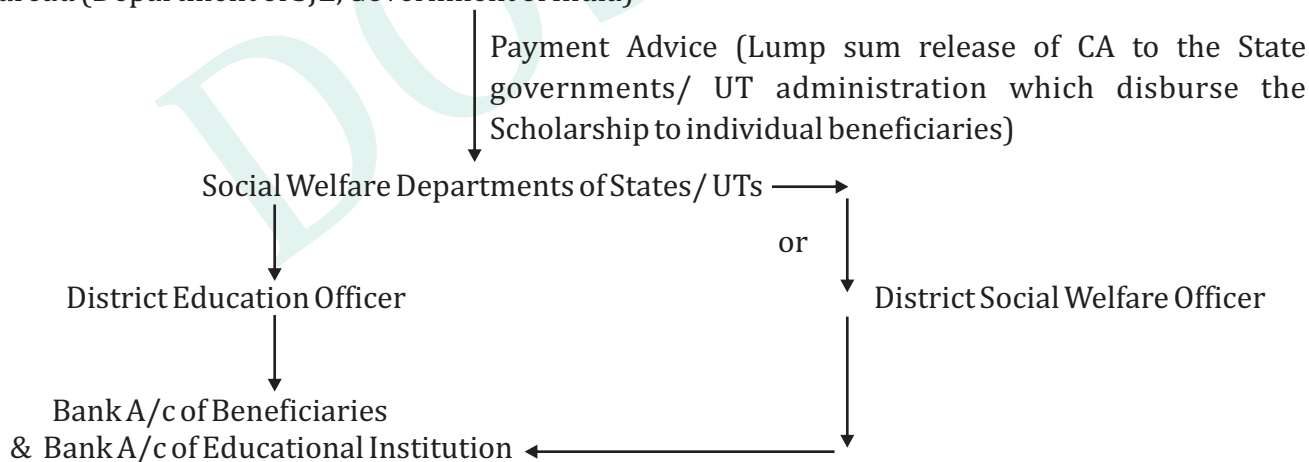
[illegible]

Payment Advice (Lump sum release of CA to the State governments/ UT administration which disburse the Scholarship to individual beneficiaries)

Social Welfare Departments of States/ UTs

or

District Education Officer

District Social Welfare Officer

Bank A/c of Beneficiaries & Bank A/c of Educational Institution